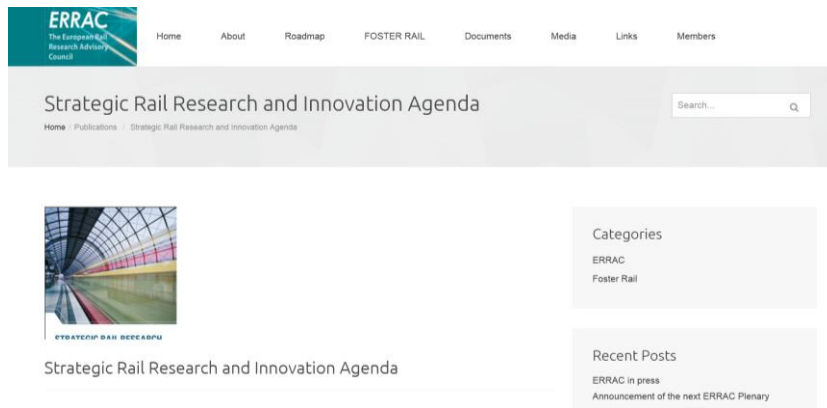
ERRAC
The European Rail Research Advisory Council

Home About Roadmap FOSTER RAIL Documents Media Links Members

Strategic Rail Research and Innovation Agenda

Home / Publications / Strategic Rail Research and Innovation Agenda

Search...

STRATEGIC RAIL RESEARCH

Strategic Rail Research and Innovation Agenda

Categories

ERRAC

Foster Rail

Recent Posts

ERRAC in press

Announcement of the next ERRAC Plenary